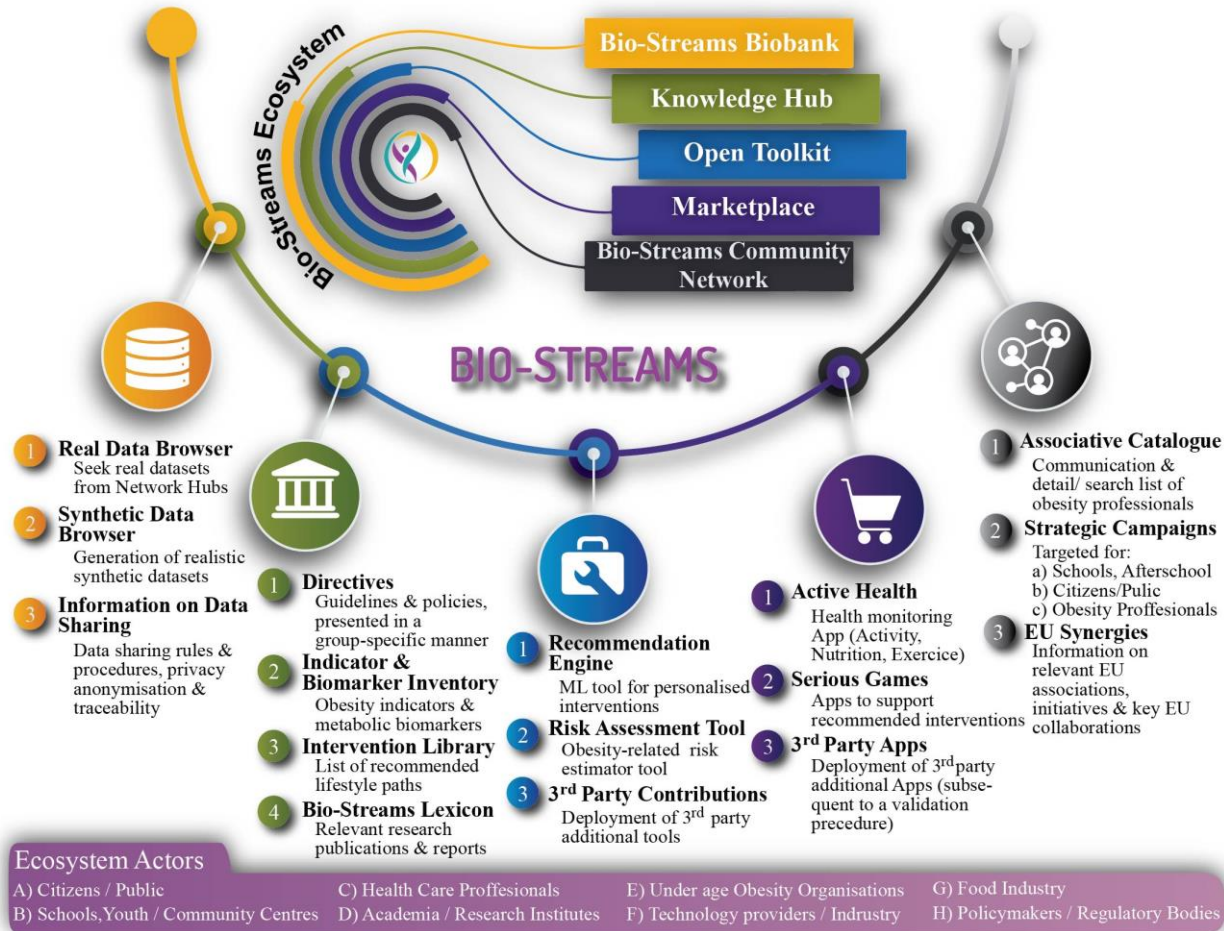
Bio-Streams Ecosystem

Bio-Streams Biobank

Knowledge Hub

Open Toolkit

Marketplace

Bio-Streams Community Network

BIO-STREAMS

1 Real Data Browser
Seek real datasets from Network Hubs

2 Synthetic Data Browser
Generation of realistic synthetic datasets

3 Information on Data Sharing
Data sharing rules & procedures, privacy anonymisation & traceability

1 Directives
Guidelines & policies, presented in a group-specific manner

2 Indicator & Biomarker Inventory
Obesity indicators & metabolic biomarkers

3 Intervention Library
List of recommended lifestyle paths

4 Bio-Streams Lexicon
Relevant research publications & reports

1 Recommendation Engine
ML tool for personalised interventions

2 Risk Assessment Tool
Obesity-related risk estimator tool

3 $3^{rd}$ Party Contributions
Deployment of $3^{rd}$ party additional tools

1 Active Health
Health monitoring App (Activity, Nutrition, Exercice)

2 Serious Games
Apps to support recommended interventions

3 $3^{rd}$ Party Apps
Deployment of $3^{rd}$party additional Apps (subsequent to a validation precedure)

1 Associative Catalogue
Communication & detail/ search list of obesity professionals

2 Strategic Campaigns
Targeted for:
a) Schools, Afterschool
b) Citizens/Pulic
c) Obesity Proffesionals

3 EU Synergies
Information on relevant EU associations, initiatives & key EU collaborations

Ecosystem Actors
A) Citizens / Public
B) Schools,Youth / Community Centres
C) Health Care Proffesionals
D) Academia / Research Institutes
E) Under age Obesity Organisations
F) Technology providers / Indrustry
G) Food Industry
H) Policymakers / Regulatory Bodies